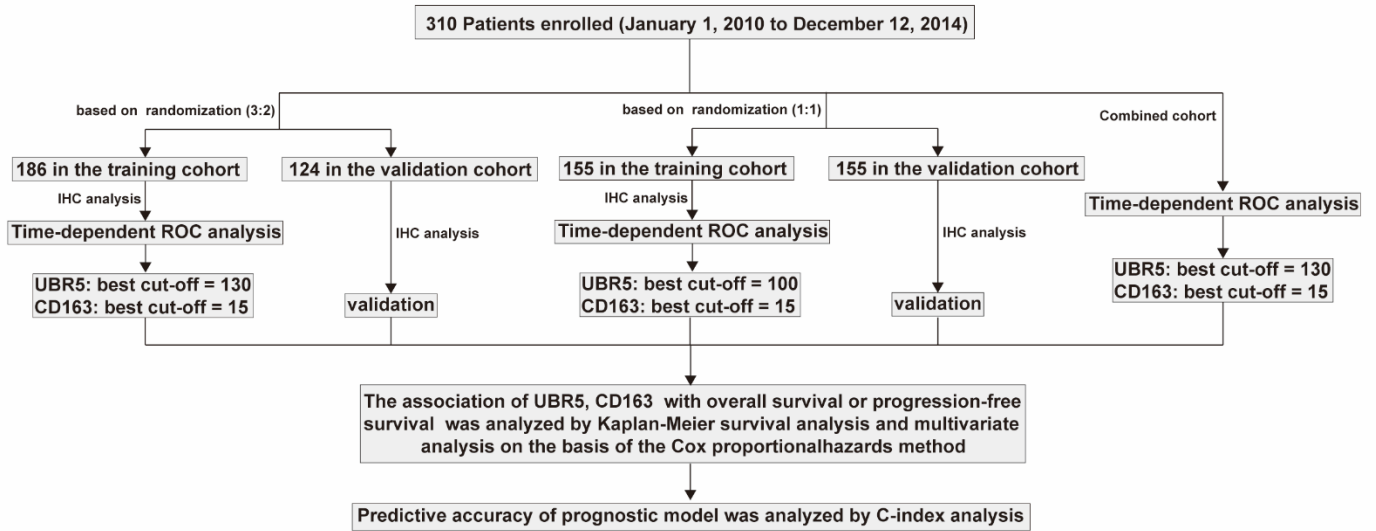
310 Patients enrolled (January 1, 2010 to December 12, 2014)

based on randomization (3:2)

186 in the training cohort

IHC analysis

Time-dependent ROC analysis

UBR5: best cut-off = 130
CD163: best cut-off = 15

124 in the validation cohort

IHC analysis

validation

based on randomization (1:1)

155 in the training cohort

IHC analysis

Time-dependent ROC analysis

UBR5: best cut-off = 100
CD163: best cut-off = 15

155 in the validation cohort

IHC analysis

validation

Combined cohort

Time-dependent ROC analysis

UBR5: best cut-off = 130
CD163: best cut-off = 15

The association of UBR5, CD163 with overall survival or progression-free survival was analyzed by Kaplan-Meier survival analysis and multivariate analysis on the basis of the Cox proportionalhazards method

Predictive accuracy of prognostic model was analyzed by C-index analysis